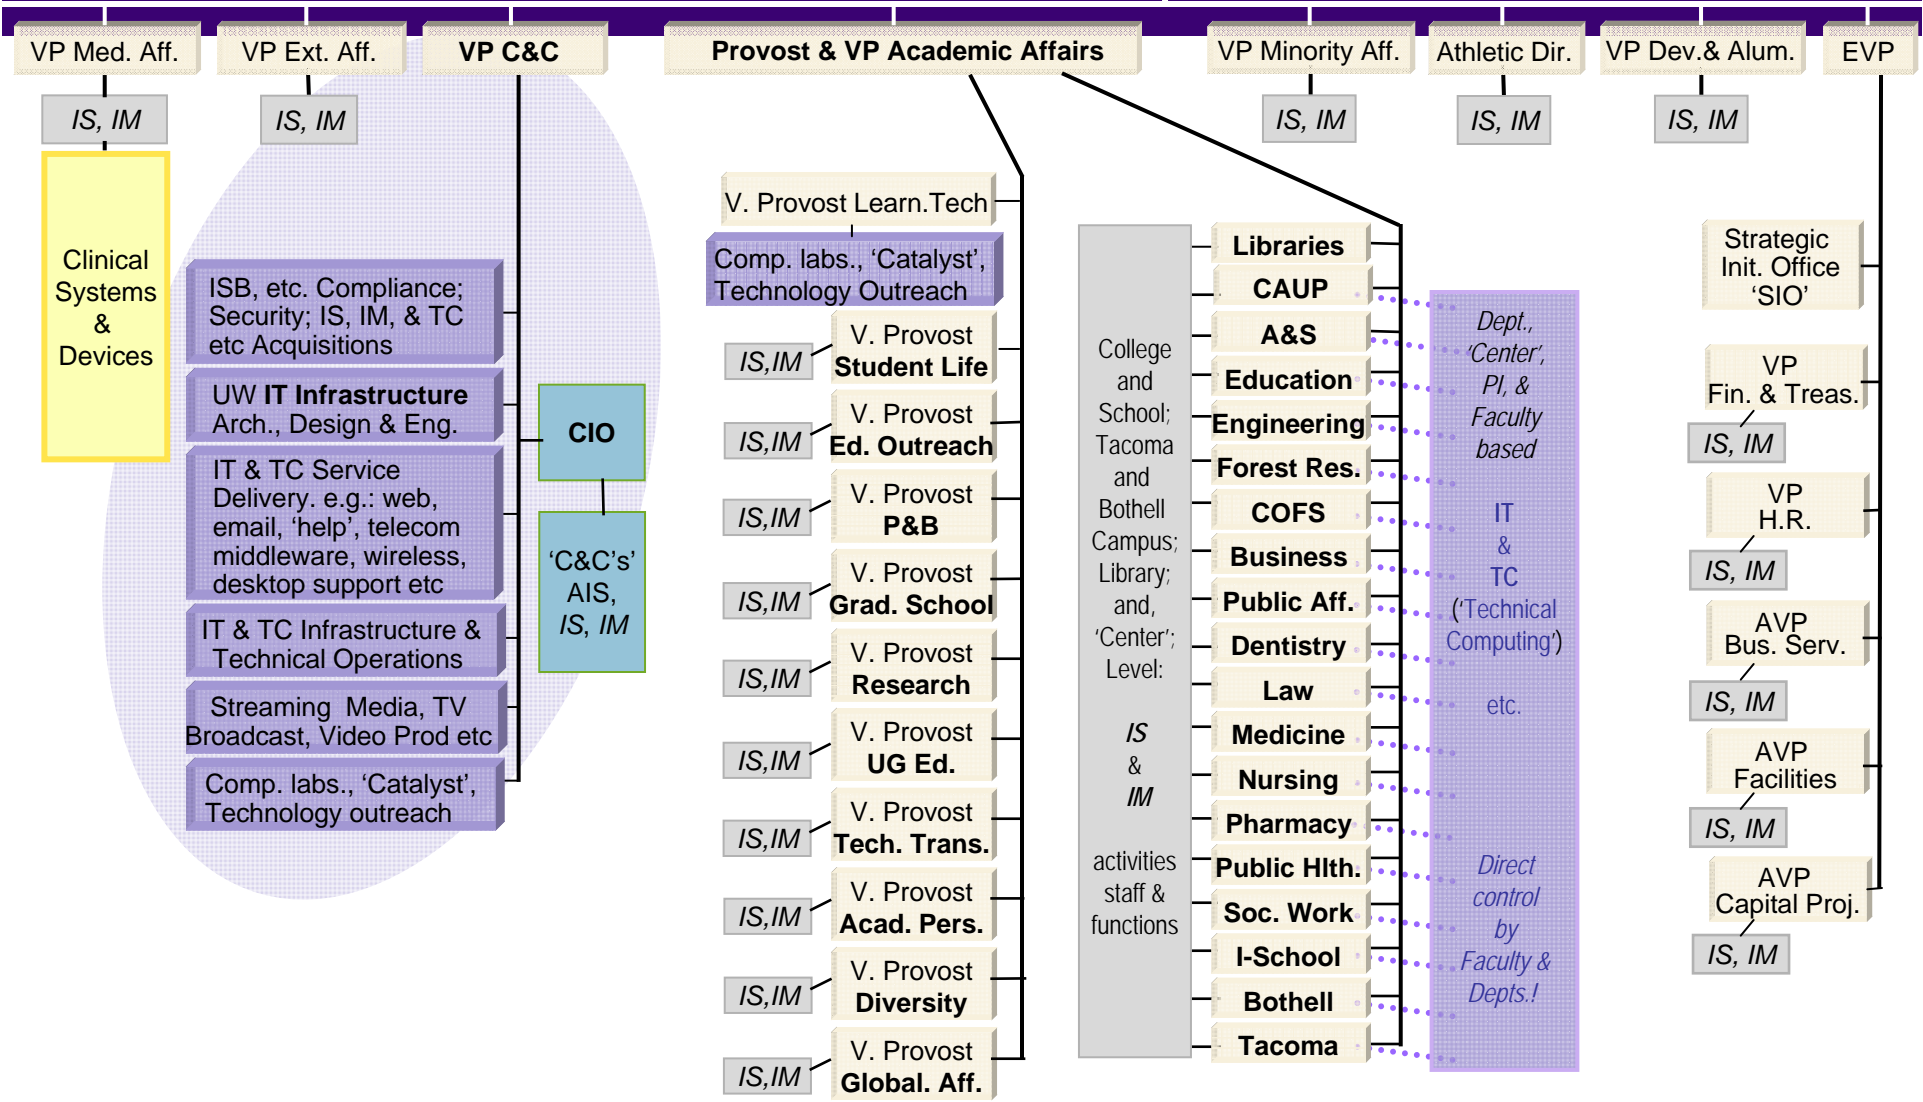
VP Med. Aff.
VP Ext. Aff.
VP C&C
Provost & VP Academic Affairs
VP Minority Aff.
Athletic Dir.
VP Dev.& Alum.
EVP

IS, IM
IS, IM
IS, IM
IS, IM
IS, IM

Clinical Systems & Devices

ISB, etc. Compliance; Security; IS, IM, & TC etc Acquisitions

UW IT Infrastructure Arch., Design & Eng.

IT & TC Service Delivery. e.g.: web, email, 'help', telecom middleware, wireless, desktop support etc

IT & TC Infrastructure & Technical Operations

Streaming Media, TV Broadcast, Video Prod etc

Comp. labs., 'Catalyst', Technology outreach

CIO

'C&C's' AIS, IS, IM

V. Provost Learn.Tech
Comp. labs., 'Catalyst', Technology Outreach

IS,IM V. Provost Student Life
IS,IM V. Provost Ed. Outreach
IS,IM V. Provost P&B
IS,IM V. Provost Grad. School
IS,IM V. Provost Research
IS,IM V. Provost UG Ed.
IS,IM V. Provost Tech. Trans.
IS,IM V. Provost Acad. Pers.
IS,IM V. Provost Diversity
IS,IM V. Provost Global. Aff.

College and School; Tacoma and Bothell Campus; Library; and, 'Center'; Level:

IS & IM

activities staff & functions

Libraries
CAUP
A&S
Education
Engineering
Forest Res.
COFS
Business
Public Aff.
Dentistry
Law
Medicine
Nursing
Pharmacy
Public Hlth.
Soc. Work
I-School
Bothell
Tacoma

Dept., 'Center', PI, & Faculty based

IT & TC ('Technical Computing')

etc.

Direct control by Faculty & Depts.!

Strategic Init. Office 'SIO'

VP Fin. & Treas.
IS, IM
VP H.R.
IS, IM
AVP Bus. Serv.
IS, IM
AVP Facilities
IS, IM
AVP Capital Proj.
IS, IM